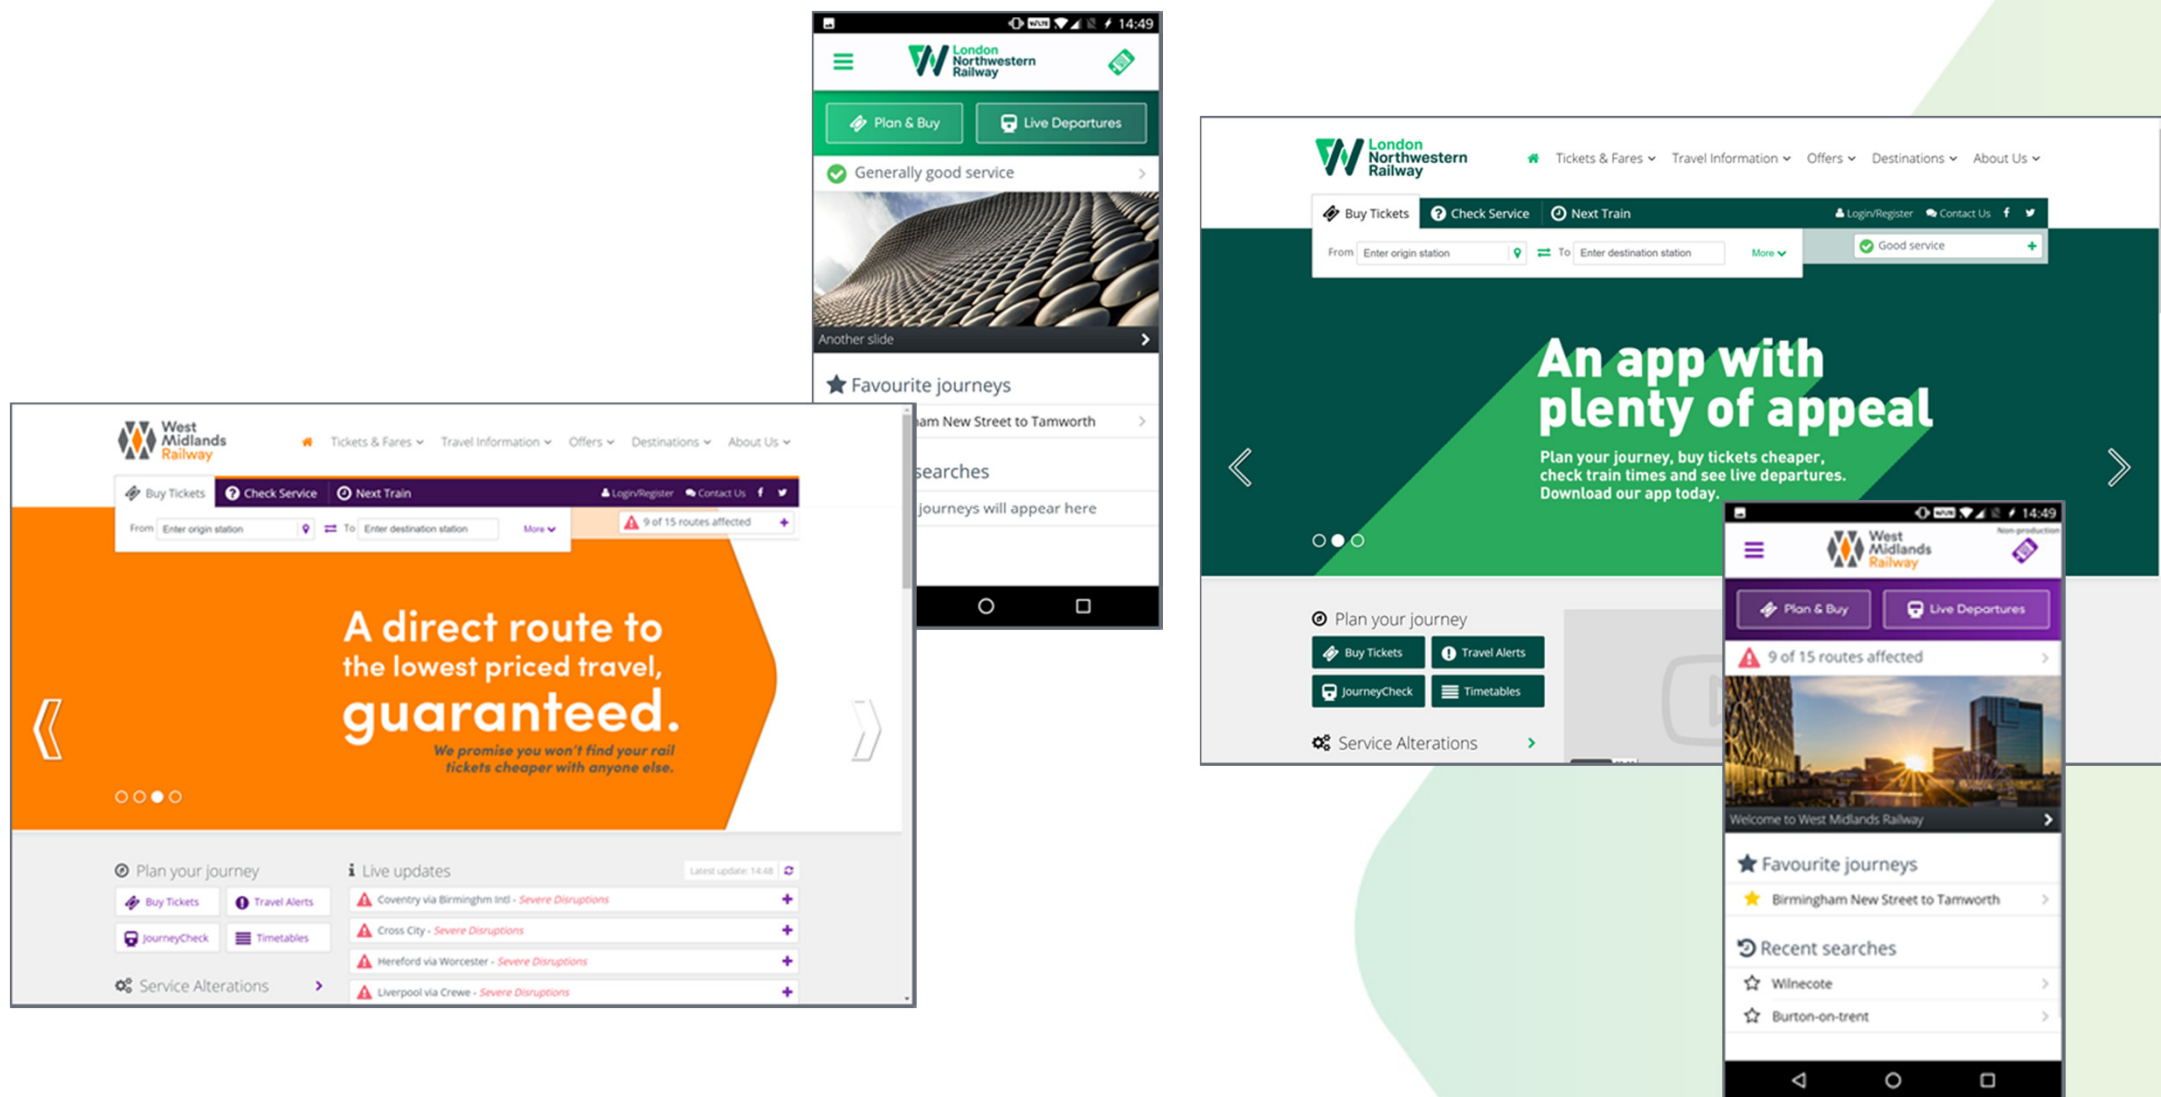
14:49

London Northwestern Railway

Plan & Buy
Live Departures

Generally good service

Another slide

Favourite journeys

am New Street to Tamworth

searches

journeys will appear here

London Northwestern Railway

Tickets & Fares
Travel Information
Offers
Destinations
About Us

Buy Tickets
Check Service
Next Train
Login/Register
Contact Us

From Enter origin station
To Enter destination station
More

Good service

An app with plenty of appeal

Plan your journey, buy tickets cheaper, check train times and see live departures. Download our app today.

Plan your journey
Buy Tickets
Travel Alerts
JourneyCheck
Timetables

Service Alterations

West Midlands Railway

Tickets & Fares
Travel Information
Offers
Destinations
About Us

Buy Tickets
Check Service
Next Train
Login/Register
Contact Us

From Enter origin station
To Enter destination station
More

9 of 15 routes affected

A direct route to the lowest priced travel, guaranteed.

We promise you won't find your rail tickets cheaper with anyone else.

Plan your journey
Buy Tickets
Travel Alerts
JourneyCheck
Timetables

Live updates
Latest update: 14:48

Coventry via Birminghm Intl - Severe Disruptions
Cross City - Severe Disruptions
Hereford via Worcester - Severe Disruptions
Liverpool via Crewe - Severe Disruptions

Service Alterations

14:49

West Midlands Railway
Non-production

Plan & Buy
Live Departures

9 of 15 routes affected

Welcome to West Midlands Railway

Favourite journeys
Birmingham New Street to Tamworth

Recent searches
Wilnecote
Burton-on-trent